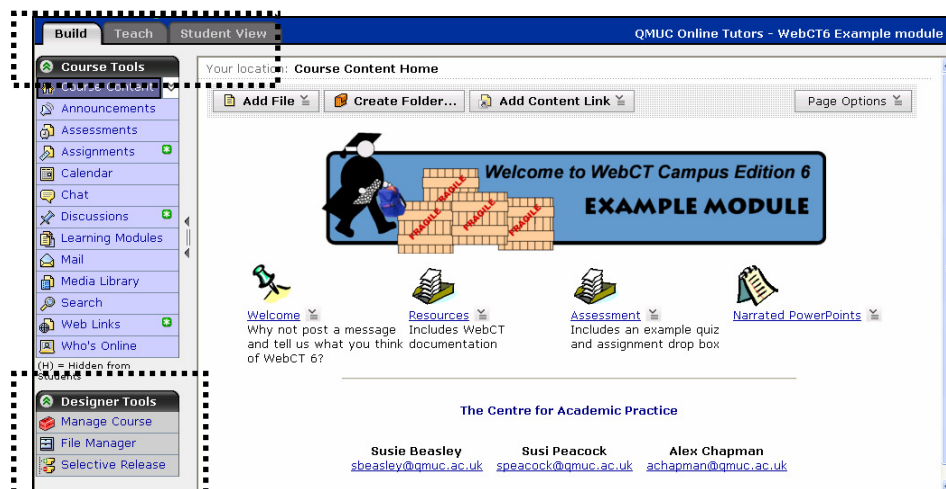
Build Teach Student View

QMUC Online Tutors - WebCT6 Example module

Course Tools
Course Content
Announcements
Assessments
Assignments
Calendar
Chat
Discussions
Learning Modules
Mail
Media Library
Search
Web Links
Who's Online
(H) = Hidden from students

Designer Tools
Manage Course
File Manager
Selective Release

Your location: Course Content Home

Add File
Create Folder...
Add Content Link
Page Options

Welcome to WebCT Campus Edition 6
EXAMPLE MODULE
FRAGILE FRAGILE FRAGILE FRAGILE

Welcome
Why not post a message and tell us what you think of WebCT 6?

Resources
Includes WebCT documentation

Assessment
Includes an example quiz and assignment drop box

Narrated PowerPoints

The Centre for Academic Practice

Susie Beasley
sbeasley@qmuc.ac.uk

Susi Peacock
speacock@qmuc.ac.uk

Alex Chapman
achapman@qmuc.ac.uk